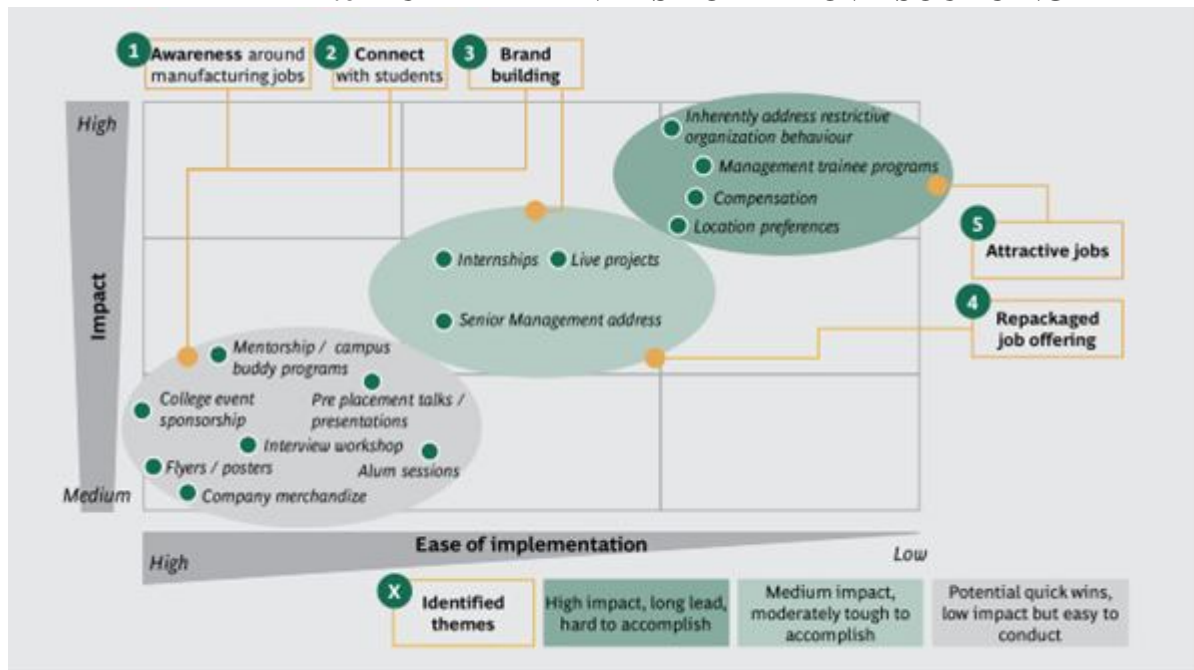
1 Awareness around manufacturing jobs

2 Connect with students

3 Brand building

High

Impact

Medium

Inherently address restrictive organization behaviour

Management trainee programs

Compensation

Location preferences

5 Attractive jobs

Internships

Live projects

Senior Management address

4 Repackaged job offering

Mentorship / campus buddy programs

College event sponsorship

Pre placement talks / presentations

Interview workshop

Flyers / posters

Alum sessions

Company merchandize

Ease of implementation

High

Low

X Identified themes

High impact, long lead, hard to accomplish

Medium impact, moderately tough to accomplish

Potential quick wins, low impact but easy to conduct